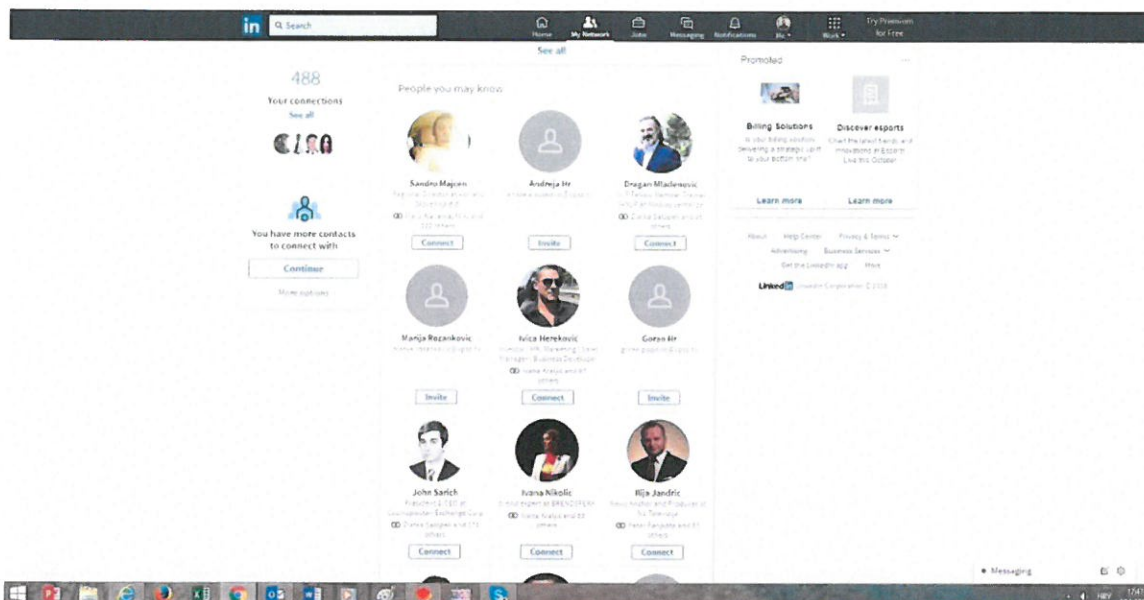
in Search

Home My Network Jobs Messaging Notifications Me Work Try Premium for Free

See all

488
Your connections
See all

You have more contacts to connect with
Continue
More options

People you may know

Sandro Majcen
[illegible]
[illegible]
Connect

Andreja Hr
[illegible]
Invite

Dragan Mladenovic
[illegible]
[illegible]
Connect

Marija Rozankovic
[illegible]
Invite

Ivica Herekovic
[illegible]
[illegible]
Connect

Goran Hr
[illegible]
Invite

John Sarich
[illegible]
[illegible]
Connect

Ivana Nikolic
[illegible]
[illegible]
Connect

Ilija Jandric
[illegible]
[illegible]
Connect

Promoted

Billing Solutions
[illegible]
Learn more

Discover esports
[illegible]
Learn more

About Help Center Privacy & Terms Advertising Business Services Get the LinkedIn app More

LinkedIn LinkedIn Corporation © 2018

Messaging